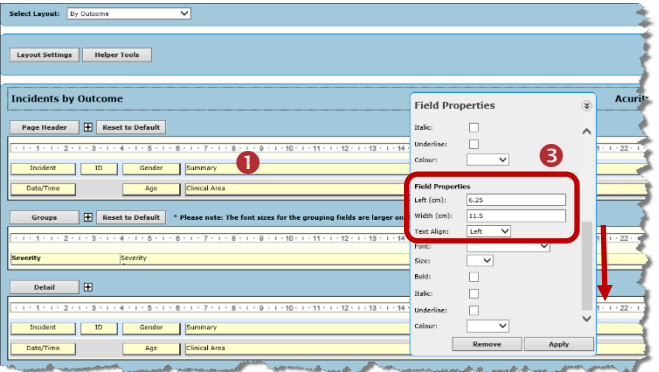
Select Layout: By Outcome

Layout Settings Helper Tools

Incidents by Outcome

Acuity

Page Header Reset to Default

1 2 3 4 5 6 7 8 9 10 11 12 13 14

Incident ID Gender Summary

1

Date/Time Age Clinical Area

Groups Reset to Default * Please note: The font sizes for the grouping fields are larger on

Severity Severity

Detail

1 2 3 4 5 6 7 8 9 10 11 12 13 14

Incident ID Gender Summary

Date/Time Age Clinical Area

Field Properties

Italic:

Underline:

Colour:

3

Field Properties

Left (cm): 6.25

Width (cm): 11.5

Text Align: Left

Font:

Size:

Bold:

Italic:

Underline:

Colour:

Remove Apply

21 22

21 22